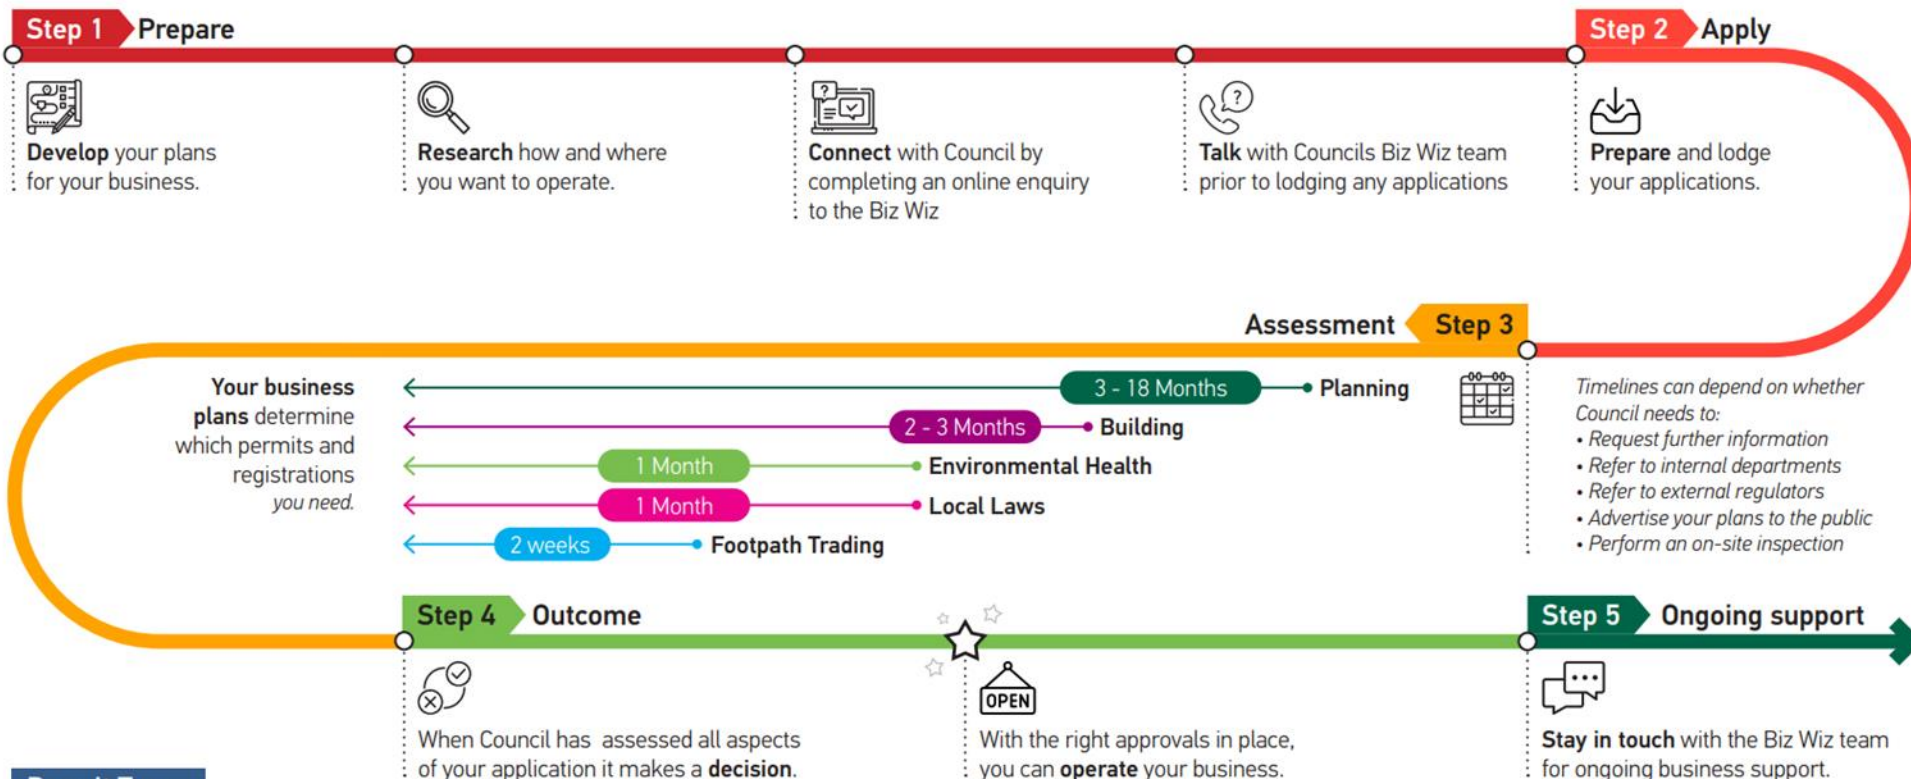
Step 1 Prepare

Develop your plans for your business.

Research how and where you want to operate.

Connect with Council by completing an online enquiry to the Biz Wiz

Talk with Councils Biz Wiz team prior to lodging any applications

Step 2 Apply

Prepare and lodge your applications.

Assessment Step 3

Your business plans determine which permits and registrations you need.

3 - 18 Months Planning

2 - 3 Months Building

1 Month Environmental Health

1 Month Local Laws

2 weeks Footpath Trading

Timelines can depend on whether Council needs to:
• Request further information
• Refer to internal departments
• Refer to external regulators
• Advertise your plans to the public
• Perform an on-site inspection

Step 4 Outcome

When Council has assessed all aspects of your application it makes a decision.

OPEN

With the right approvals in place, you can operate your business.

Step 5 Ongoing support

Stay in touch with the Biz Wiz team for ongoing business support.